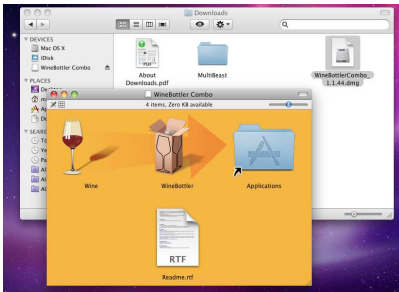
Downloads

DEVICES
Mac OS X
iDisk
WineBottler Combo

PLACES
De
A

SEARC
T
Ye
Pa
A
A
A

About Downloads.pdf
MultiBeast
WineBottlerCombo_1.1.44.dmg

WineBottler Combo
4 items, Zero KB available

Wine
WineBottler
Applications

RTF
Readme.rtf